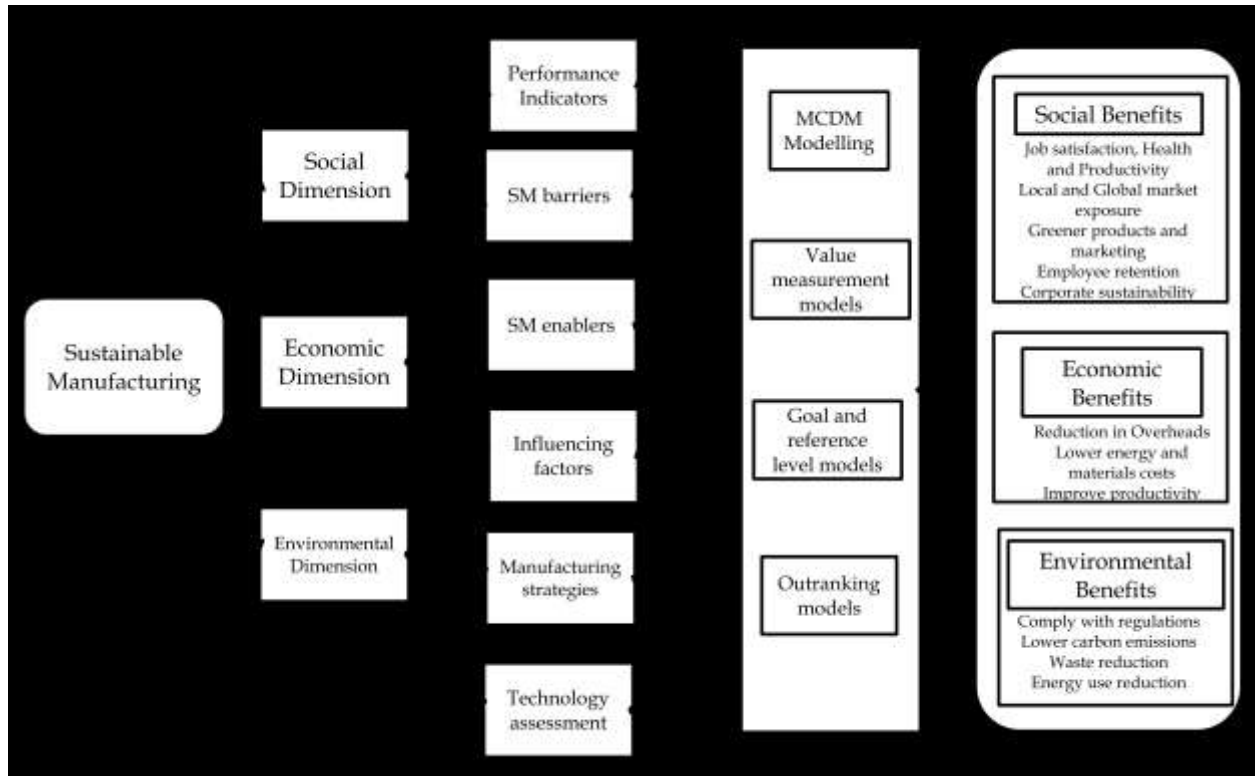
Sustainable Manufacturing

Social Dimension

Economic Dimension

Environmental Dimension

Performance Indicators

SM barriers

SM enablers

Influencing factors

Manufacturing strategies

Technology assessment

MCDM Modelling

Value measurement models

Goal and reference level models

Outranking models

Social Benefits

Job satisfaction, Health and Productivity
Local and Global market exposure
Greener products and marketing
Employee retention
Corporate sustainability

Economic Benefits

Reduction in Overheads
Lower energy and materials costs
Improve productivity

Environmental Benefits

Comply with regulations
Lower carbon emissions
Waste reduction
Energy use reduction